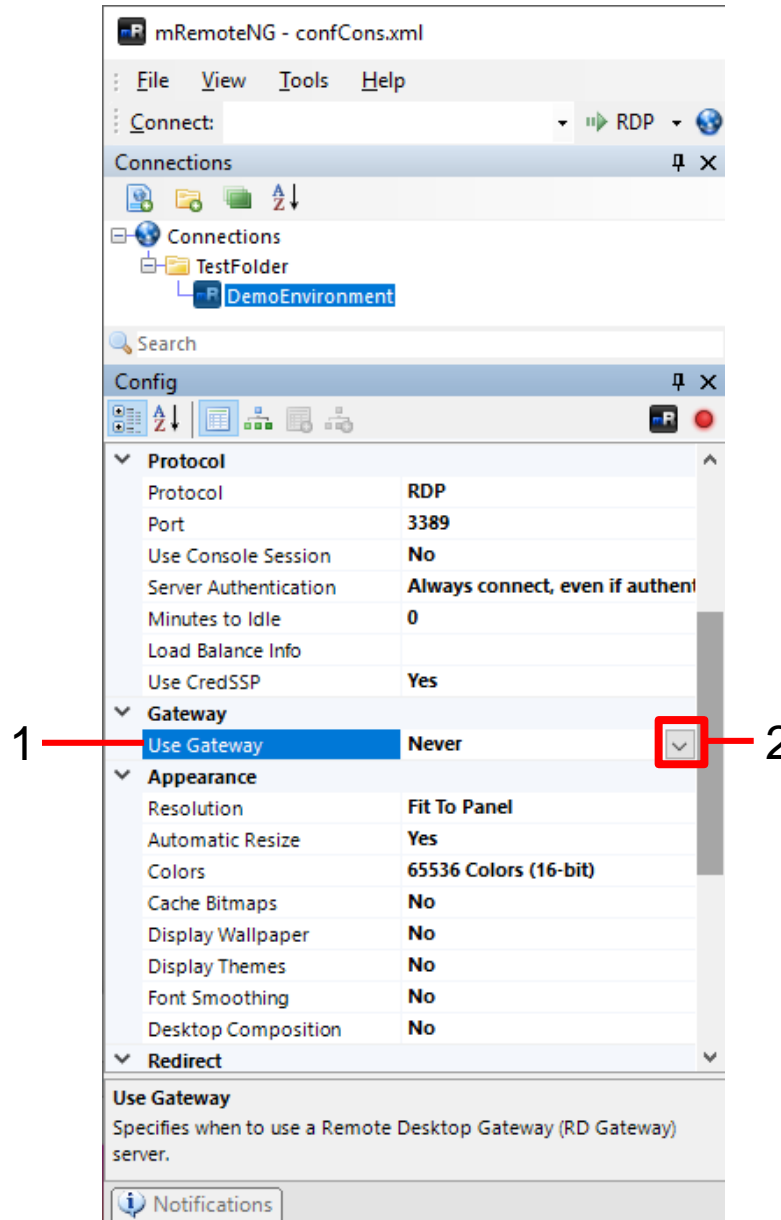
mRemoteNG - confCons.xml

File View Tools Help

Connect: RDP

Connections

Connections
TestFolder
DemoEnvironment

Search

Config

Protocol

| | |
|---|---|
| Protocol | RDP |
| Port | 3389 |
| Use Console Session | No |
| Server Authentication | Always connect, even if authent |
| Minutes to Idle | 0 |
| Load Balance Info | |
| Use CredSSP | Yes |

Gateway

| | |
|---|---|
| Use Gateway | Never |

Appearance

| | |
|---|---|
| Resolution | Fit To Panel |
| Automatic Resize | Yes |
| Colors | 65536 Colors (16-bit) |
| Cache Bitmaps | No |
| Display Wallpaper | No |
| Display Themes | No |
| Font Smoothing | No |
| Desktop Composition | No |

Redirect

1

2

Use Gateway
Specifies when to use a Remote Desktop Gateway (RD Gateway) server.

Notifications